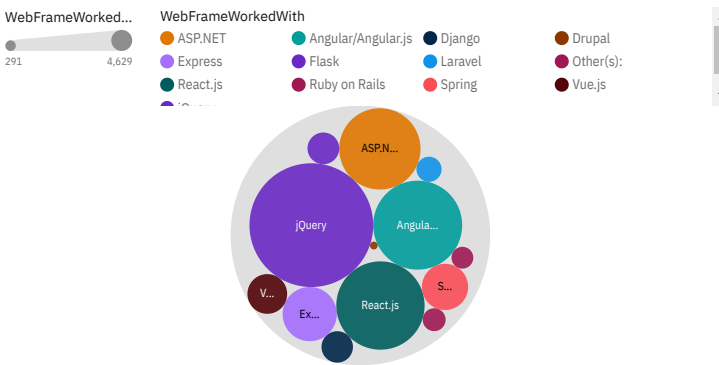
WebFrameWorked...

291

4,629

WebFrameWorkedWith

ASP.NET

Angular/Angular.js

Django

Drupal

Express

Flask

Laravel

Other(s):

React.js

Ruby on Rails

Spring

Vue.js

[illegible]

ASP.N...

jQuery

Angula...

S...

V...

Ex...

React.js